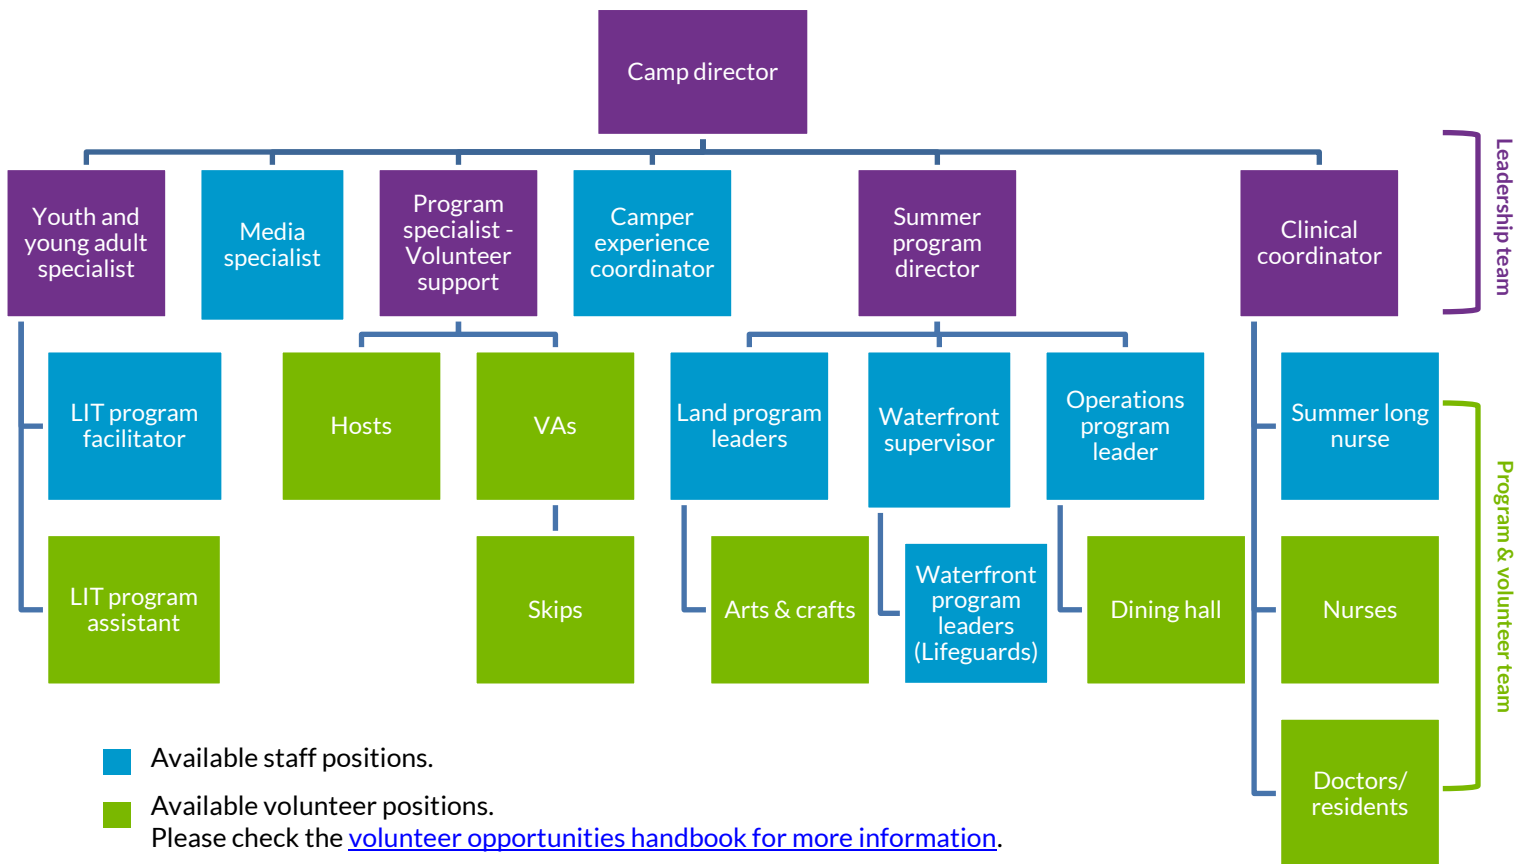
Camp director

Youth and young adult specialist

Media specialist

Program specialist - Volunteer support

Camper experience coordinator

Summer program director

Clinical coordinator

Leadership team

LIT program facilitator

LIT program assistant

Hosts

VAs

Skips

Land program leaders

Arts & crafts

Waterfront supervisor

Waterfront program leaders (Lifeguards)

Operations program leader

Dining hall

Summer long nurse

Nurses

Doctors/ residents

Program & volunteer team

Available staff positions.

Available volunteer positions.
Please check the volunteer opportunities handbook for more information.